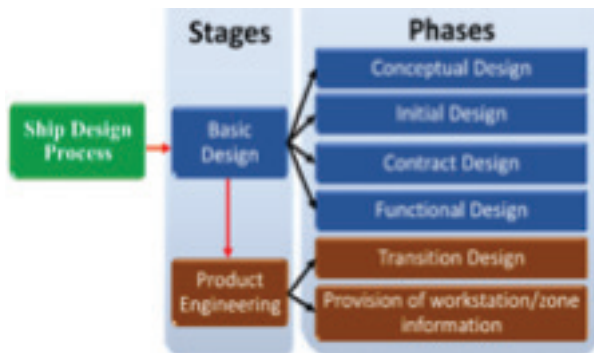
Stages

Phases

Ship Design Process

Basic Design

Conceptual Design

Initial Design

Contract Design

Functional Design

Product Engineering

Transition Design

Provision of workstation/zone information